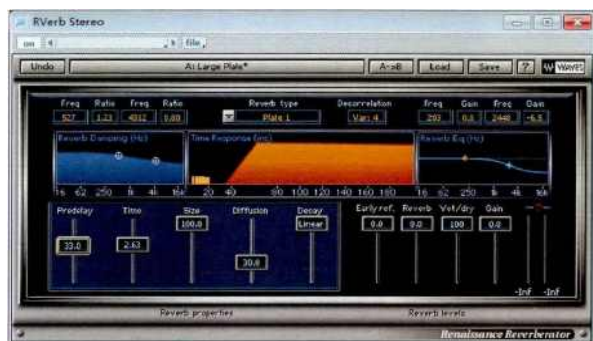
RVerb Stereo

on | file

Undo | A: Large Plate* | A->B | Load | Save | ? | WAVES

Freq | Ratio | Freq | Ratio | Reverb type | Decorrelation | Freq | Gain | Freq | Gain
527 | 1.23 | 4812 | 0.80 | Plate 1 | Van 4 | 293 | 0.0 | 2448 | -6.5

Reverb Damping (Hz) | Time Response (ms) | Reverb Eq (Hz)

16 62 250 1k 4k 16k | 20 40 80 100 120 140 160 180 | 16 62 250 1k 4k 16k

Predelay | Time | Size | Diffusion | Decay
33.0 | 2.63 | 100.0 | 30.0 | Linear

Early ref. | Reverb | Wet/dry | Gain
0.0 | 0.0 | 100 | 0.0

-Inf | -Inf

Reverb properties | Reverb levels

Renaissance Reverberator